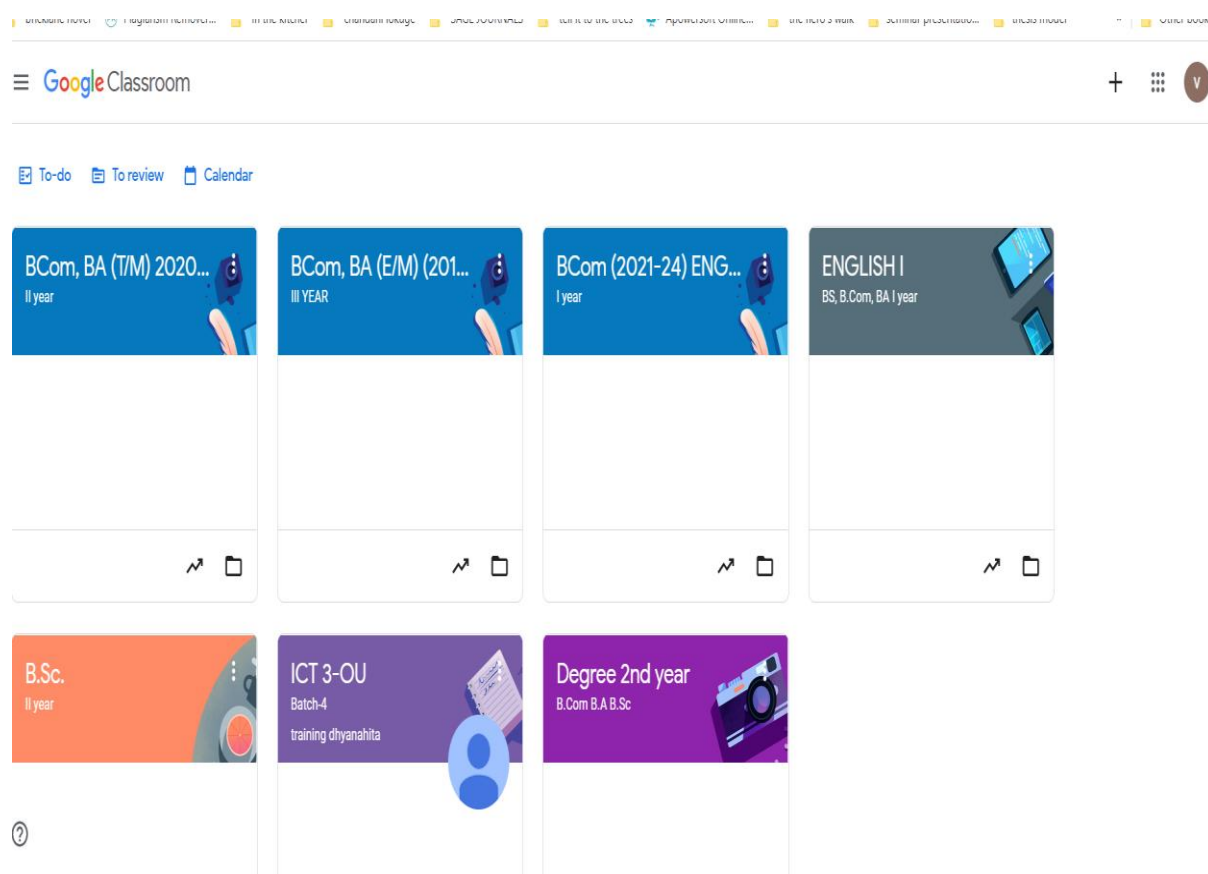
Brickiane novel Plagiarism remover... in the kitchen chandani lokuge SAGE JOURNALS tell it to the trees Apowersoft Online... the hero's walk seminar presentatio... thesis model » Other book

Google Classroom

To-do To review Calendar

BCom, BA (T/M) 2020...
II year

BCom, BA (E/M) (201...
III YEAR

BCom (2021-24) ENG...
I year

ENGLISH I
BS, B.Com, BA I year

B.Sc.
II year

ICT 3-OU
Batch-4
training dhyanahita

Degree 2nd year
B.Com B.A B.Sc